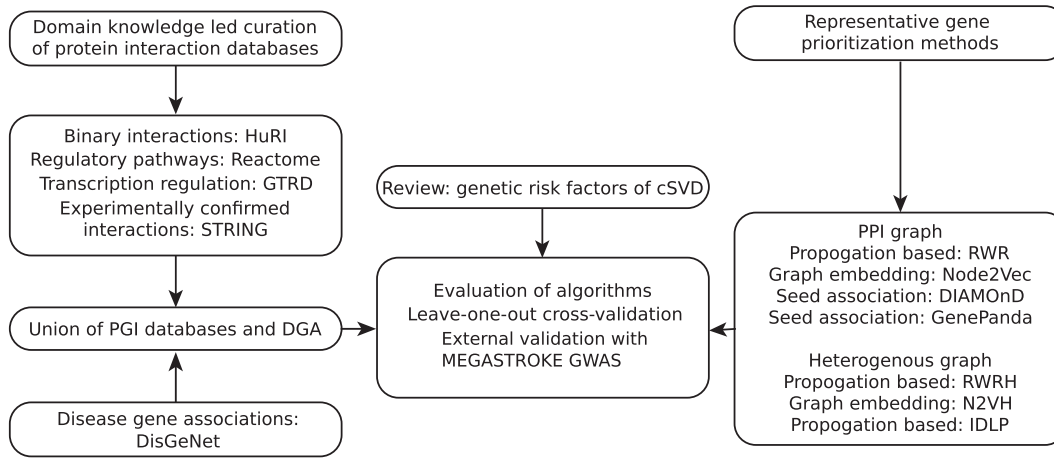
Domain knowledge led curation of protein interaction databases

Binary interactions: HuRI
Regulatory pathways: Reactome
Transcription regulation: GTRD
Experimentally confirmed interactions: STRING

Union of PGI databases and DGA

Disease gene associations: DisGeNet

Review: genetic risk factors of cSVD

Evaluation of algorithms
Leave-one-out cross-validation
External validation with MEGASTROKE GWAS

Representative gene prioritization methods

PPI graph
Propogation based: RWR
Graph embedding: Node2Vec
Seed association: DIAMOnD
Seed association: GenePanda

Heterogenous graph
Propogation based: RWRH
Graph embedding: N2VH
Propogation based: IDLP